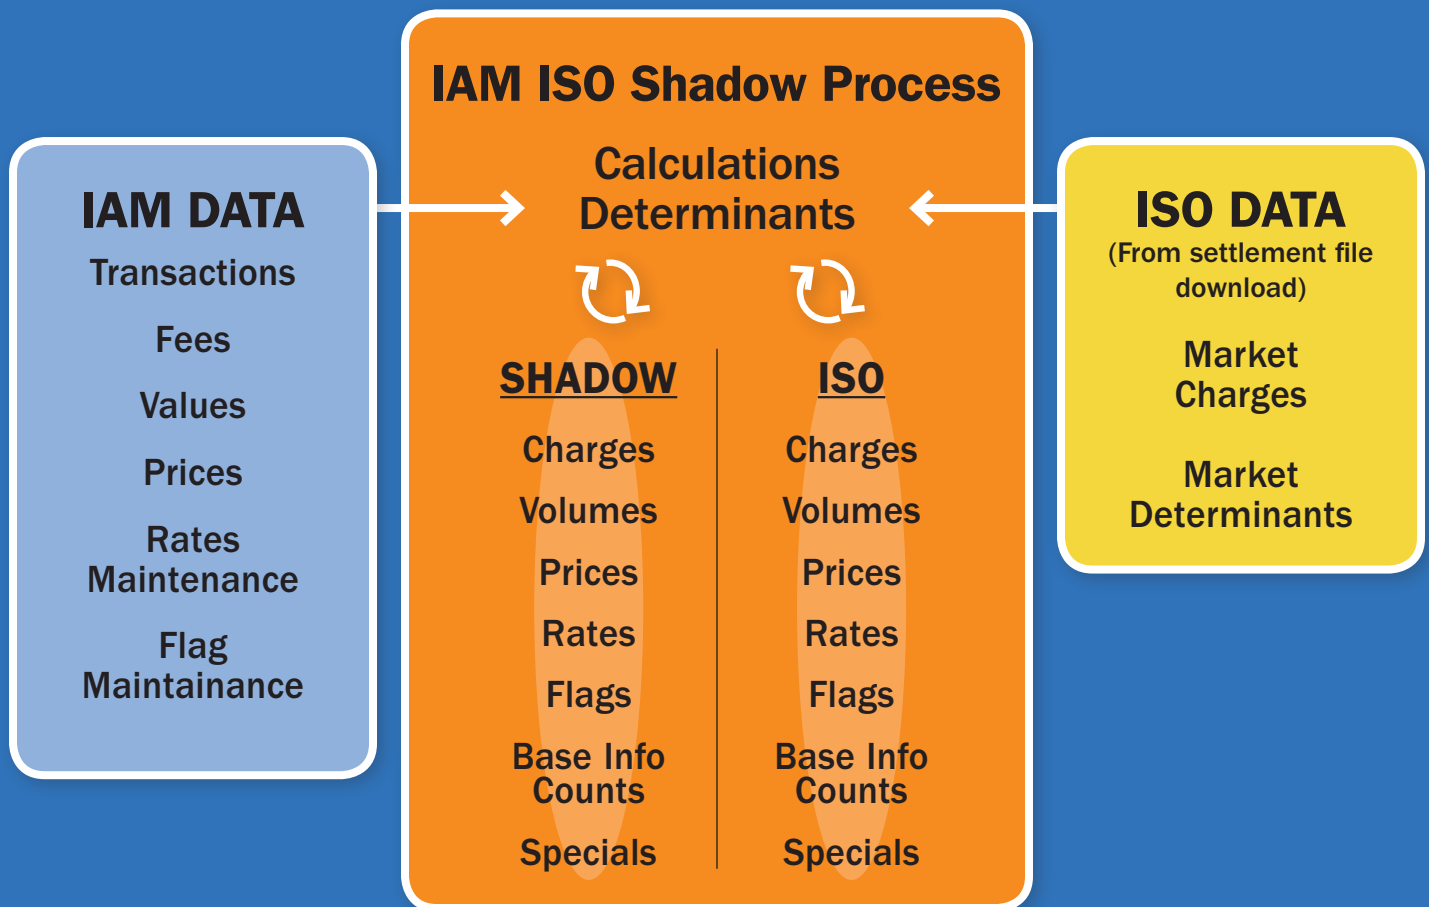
IAM DATA

Transactions

Fees

Values

Prices

Rates Maintenance

Flag Maintainance

IAM ISO Shadow Process

Calculations Determinants

SHADOW

Charges

Volumes

Prices

Rates

Flags

Base Info Counts

Specials

ISO

Charges

Volumes

Prices

Rates

Flags

Base Info Counts

Specials

ISO DATA

(From settlement file download)

Market Charges

Market Determinants